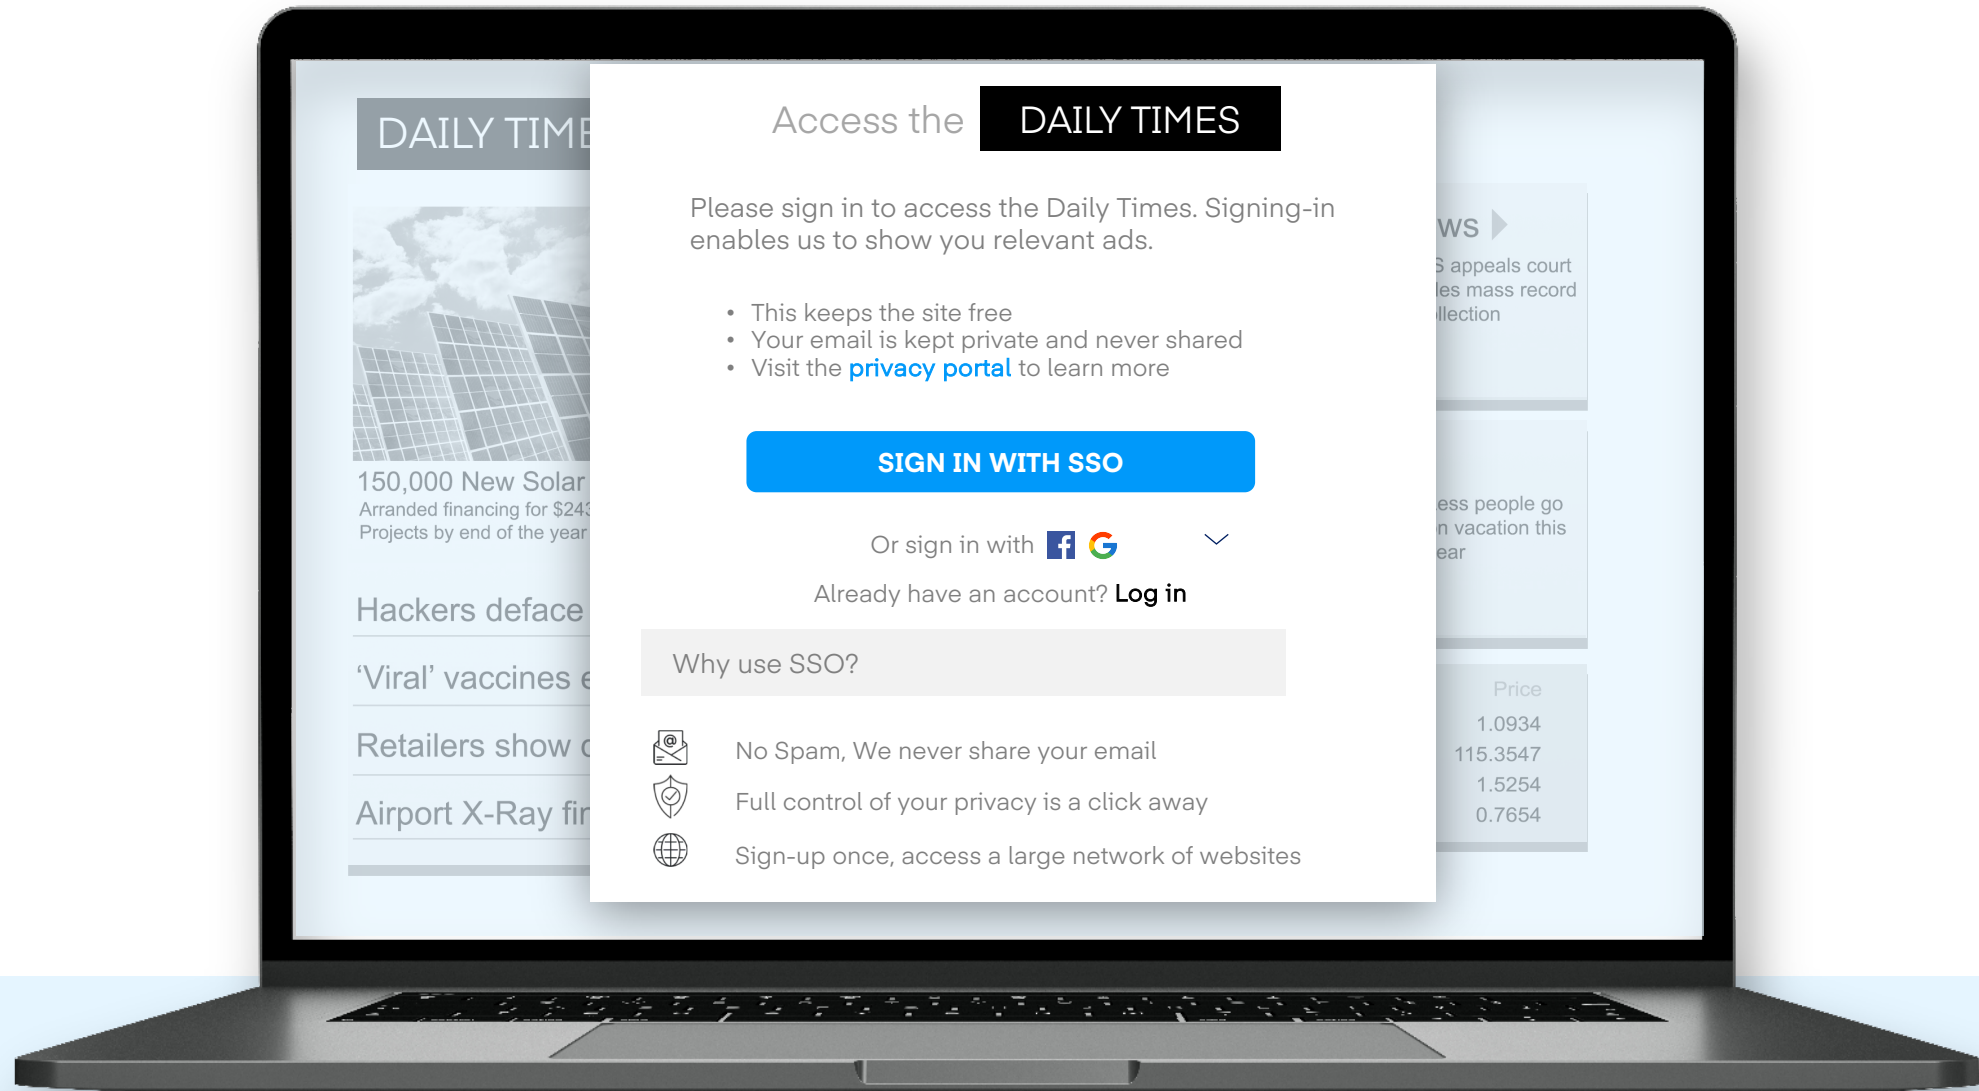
DAILY TIME

150,000 New Solar
Arranded financing for $243
Projects by end of the year

Hackers deface

'Viral' vaccines e

Retailers show c

Airport X-Ray fir

Access the DAILY TIMES

Please sign in to access the Daily Times. Signing-in enables us to show you relevant ads.

- This keeps the site free
- Your email is kept private and never shared
- Visit the privacy portal to learn more

SIGN IN WITH SSO

Or sign in with

Already have an account? Log in

Why use SSO?

No Spam, We never share your email

Full control of your privacy is a click away

Sign-up once, access a large network of websites

ws
S appeals court
les mass record
llection

ess people go
n vacation this
ear

| Price |
|---|
| 1.0934 |
| 115.3547 |
| 1.5254 |
| 0.7654 |